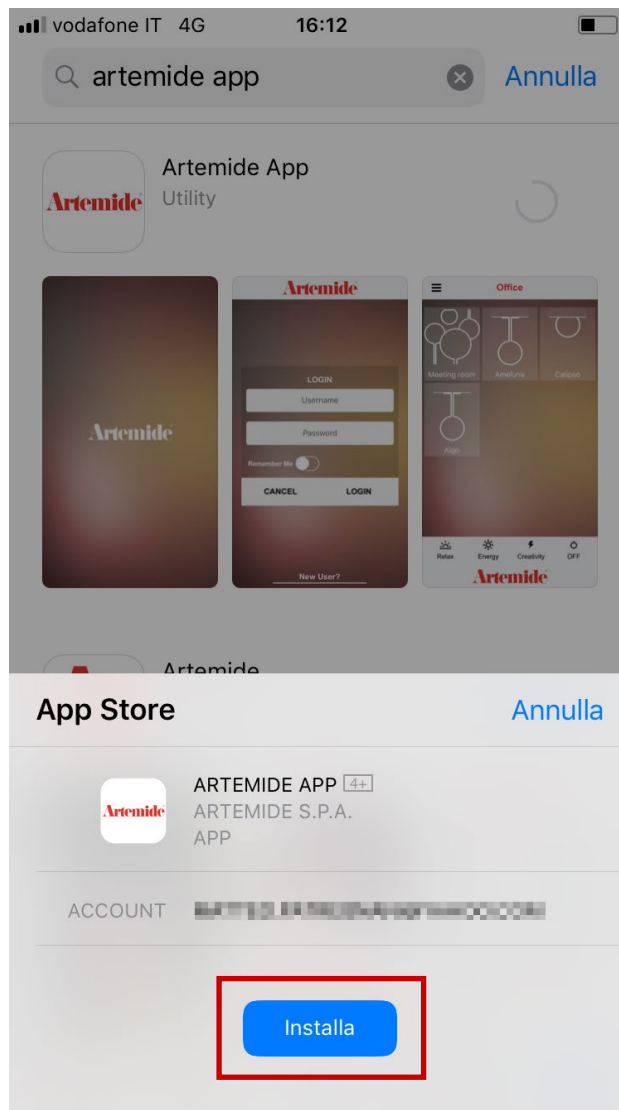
vodafone IT 4G 16:12

artemide app Annulla

Artemide App
Utility

Artemide

Artemide

Artemide
LOGIN
Username
Password
Remember Me
CANCEL LOGIN
New User?

Office
Meeting room Ameluna Calipso
Algo
Relax Energy Creativity OFF
Artemide

Artemide

App Store Annulla

Artemide
ARTEMIDE APP 4+
ARTEMIDE S.P.A.
APP

ACCOUNT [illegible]

Installa